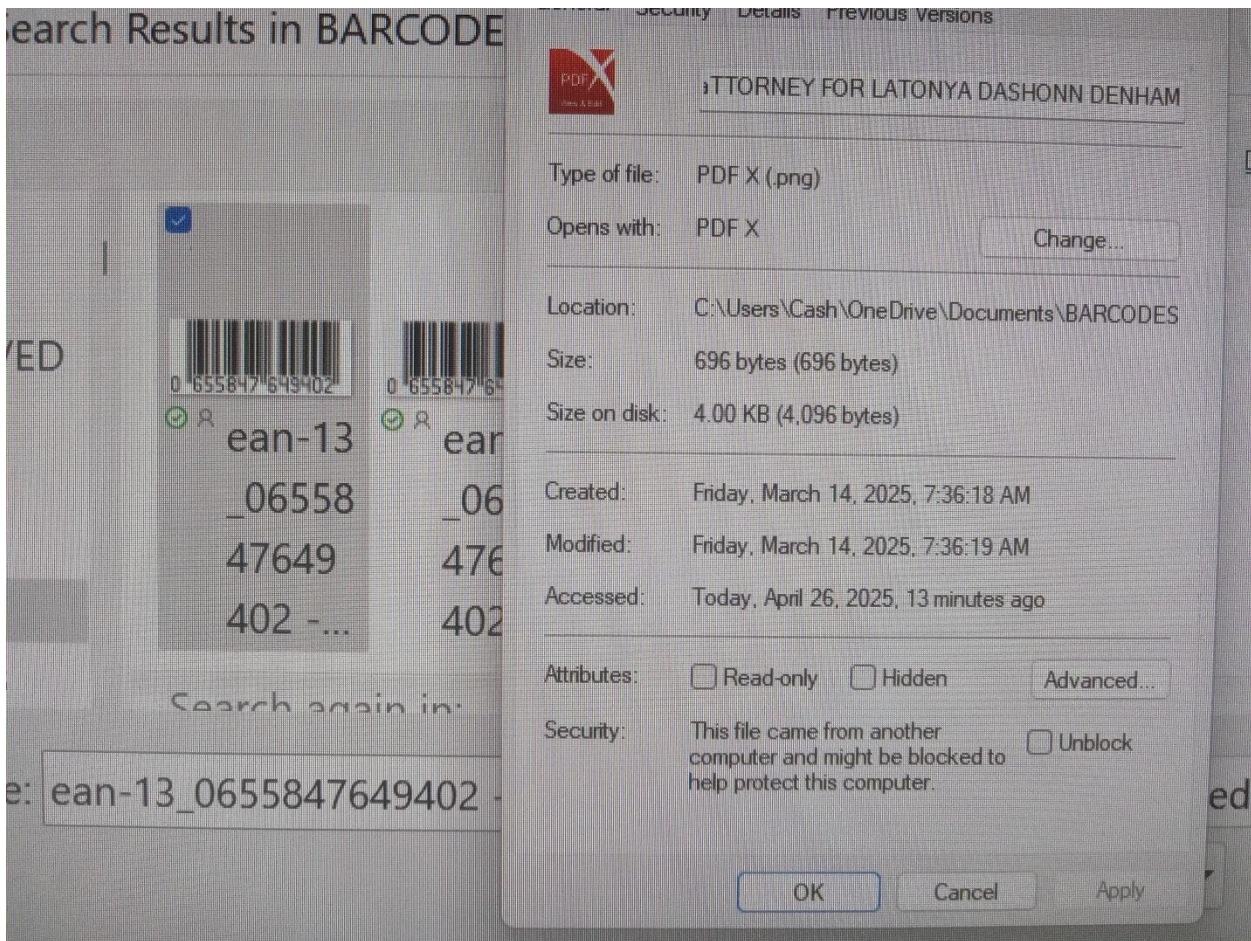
earch Results in BARCODE

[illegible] Security Details Previous Versions

PDF X View & Edit

ATTORNEY FOR LATONYA DASHONN DENHAM

Type of file: PDF X (.png)

Opens with: PDF X Change...

Location: C:\Users\Cash\OneDrive\Documents\BARCODES

Size: 696 bytes (696 bytes)

Size on disk: 4.00 KB (4,096 bytes)

Created: Friday, March 14, 2025, 7:36:18 AM

Modified: Friday, March 14, 2025, 7:36:19 AM

Accessed: Today, April 26, 2025, 13 minutes ago

Attributes: Read-only Hidden Advanced...

Security: This file came from another computer and might be blocked to help protect this computer. Unblock

OK Cancel Apply

ED

0 655847 649402

ean-13 _06558 47649 402 -...

0 655847 6

ean _06 476 402

Search again in:

e: ean-13_0655847649402 -

ed